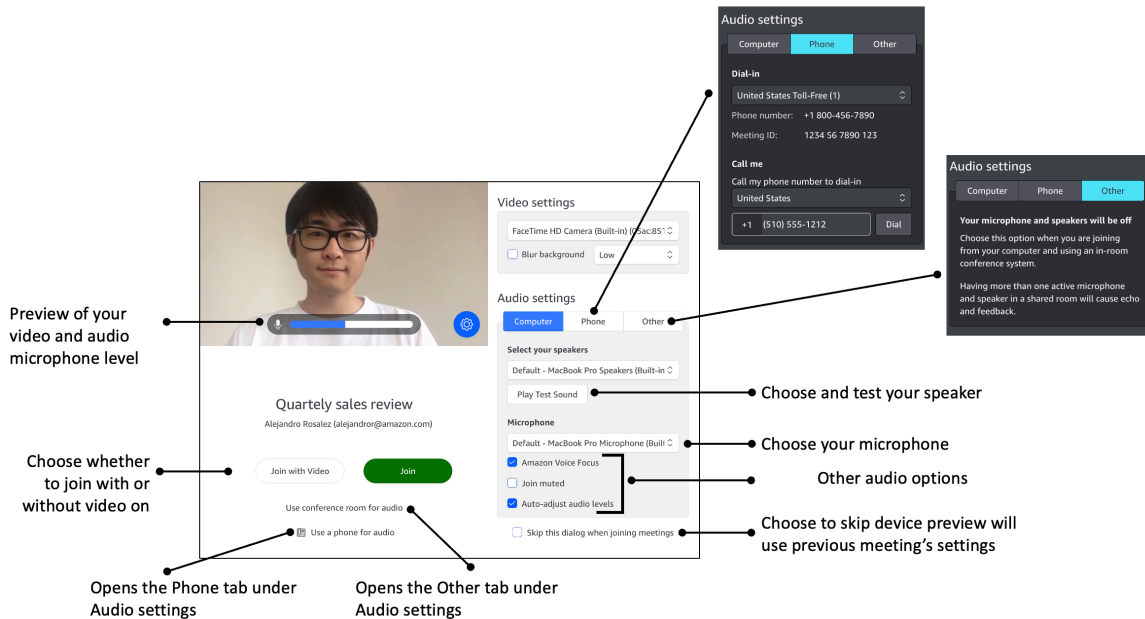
Audio settings

Computer Phone Other

Dial-in

United States Toll-Free (1)

Phone number: +1 800-456-7890

Meeting ID: 1234 56 7890 123

Call me

Call my phone number to dial-in

United States

+1 (510) 555-1212 Dial

Audio settings

Computer Phone Other

Your microphone and speakers will be off

Choose this option when you are joining from your computer and using an in-room conference system.

Having more than one active microphone and speaker in a shared room will cause echo and feedback.

Video settings

FaceTime HD Camera (Built-in) (05ac:85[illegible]

Blur background Low

Audio settings

Computer Phone Other

Select your speakers

Default - MacBook Pro Speakers (Built-in

Play Test Sound

Microphone

Default - MacBook Pro Microphone (Built-

Amazon Voice Focus

Join muted

Auto-adjust audio levels

Skip this dialog when joining meetings

Quartely sales review

Alejandro Rosalez (alejandror@amazon.com)

Join with Video

Join

Use conference room for audio

Use a phone for audio

Preview of your video and audio microphone level

Choose whether to join with or without video on

Choose and test your speaker

Choose your microphone

Other audio options

Choose to skip device preview will use previous meeting's settings

Opens the Phone tab under Audio settings

Opens the Other tab under Audio settings